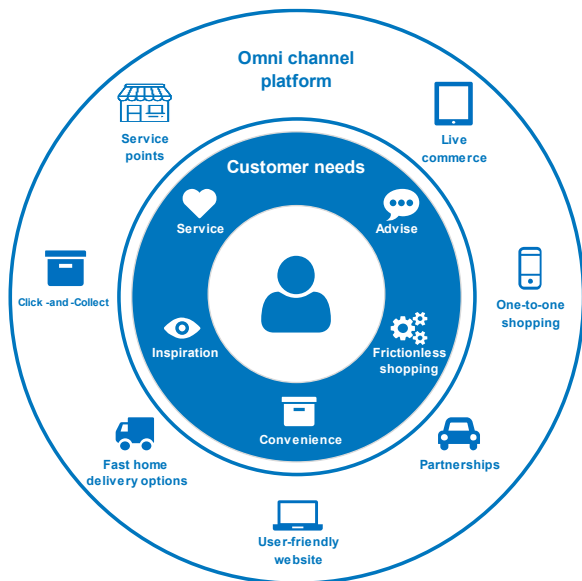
Omni channel platform

Service points

Live commerce

Customer needs

Service

Advise

Click -and -Collect

One-to-one shopping

Inspiration

Frictionless shopping

Convenience

Fast home delivery options

Partnerships

User-friendly website